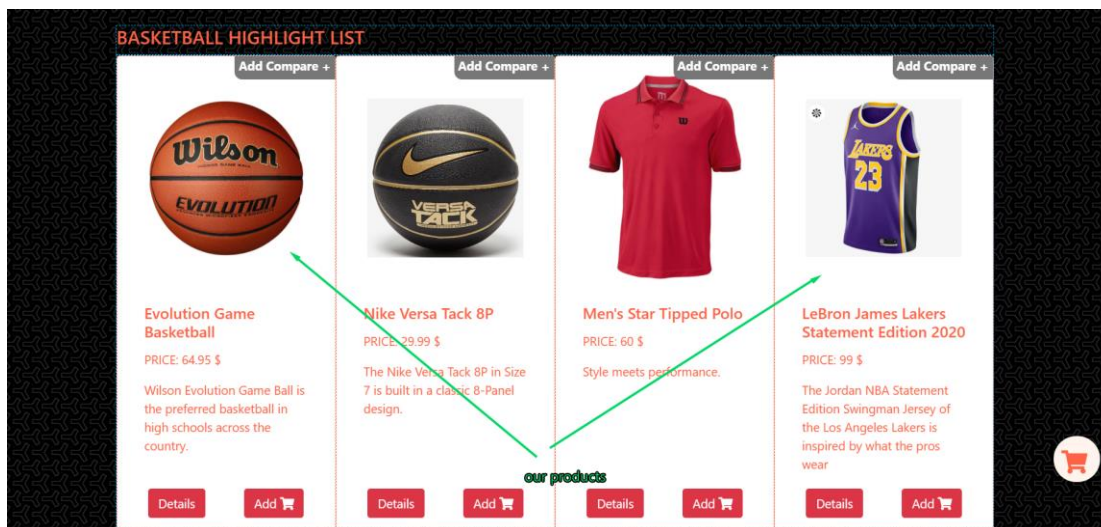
BASKETBALL HIGHLIGHT LIST

Add Compare +

Wilson
EVOLUTION

Evolution Game Basketball

PRICE: 64.95 $

Wilson Evolution Game Ball is the preferred basketball in high schools across the country.

Details Add

Add Compare +

VERSA TACK

Nike Versa Tack 8P

PRICE: 29.99 $

The Nike Versa Tack 8P in Size 7 is built in a classic 8-Panel design.

Details Add

Add Compare +

Men's Star Tipped Polo

PRICE: 60 $

Style meets performance.

Details Add

Add Compare +

LAKERS 23

LeBron James Lakers Statement Edition 2020

PRICE: 99 $

The Jordan NBA Statement Edition Swingman Jersey of the Los Angeles Lakers is inspired by what the pros wear

Details Add

our products